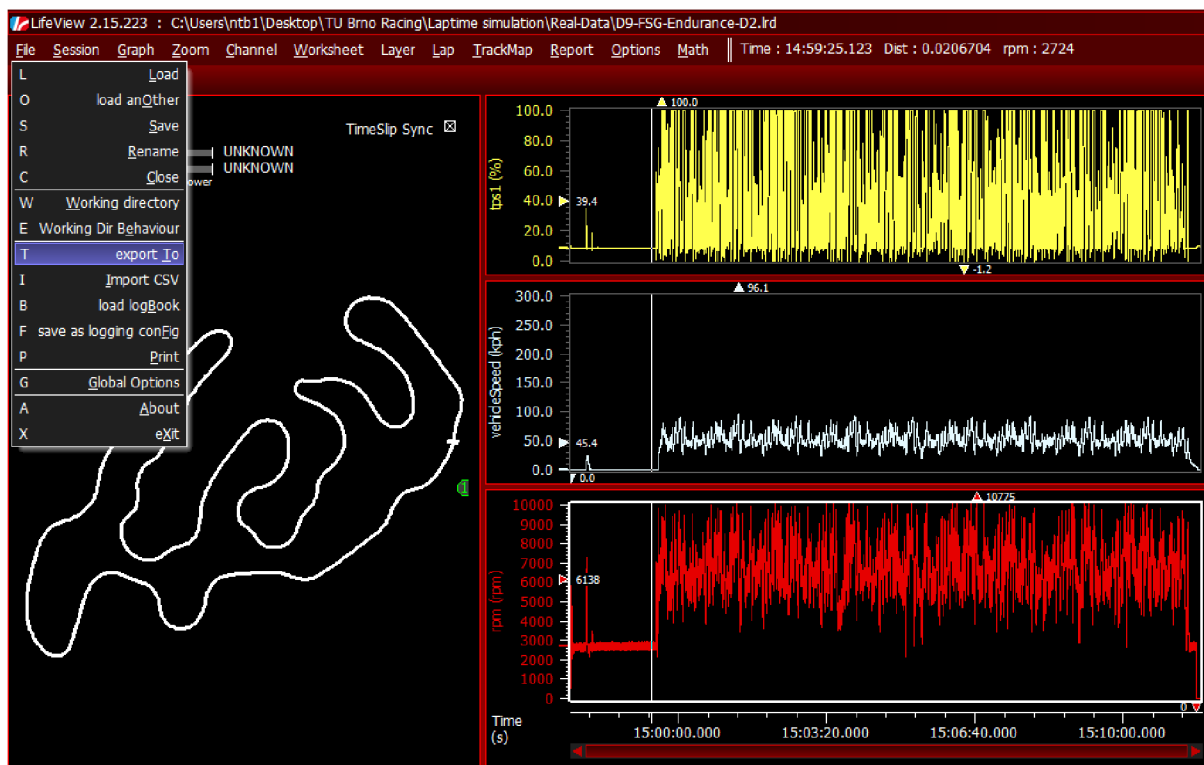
LifeView 2.15.223 : C:\Users\ntb1\Desktop\TU Brno Racing\Laptime simulation\Real-Data\D9-FSG-Endurance-D2.lrd

File Session Graph Zoom Channel Worksheet Layer Lap TrackMap Report Options Math | Time : 14:59:25.123 Dist : 0.0206704 rpm : 2724

L Load
O load anOther
S Save
R Rename
C Close
W Working directory
E Working Dir Behaviour
T export To
I Import CSV
B load logBook
F save as logging conFig
P Print
G Global Options
A About
X eXit

TimeSlip Sync

UNKNOWN
UNKNOWN
ower

100.0
tps1 (%)
100.0
80.0
60.0
40.0
39.4
20.0
0.0
-1.2

96.1
vehicleSpeed (kph)
300.0
250.0
200.0
150.0
100.0
50.0
45.4
0.0
0.0

10775
rpm (rpm)
10000
9000
8000
7000
6000
6138
5000
4000
3000
2000
1000
0
0

Time (s)
15:00:00.000
15:03:20.000
15:06:40.000
15:10:00.000